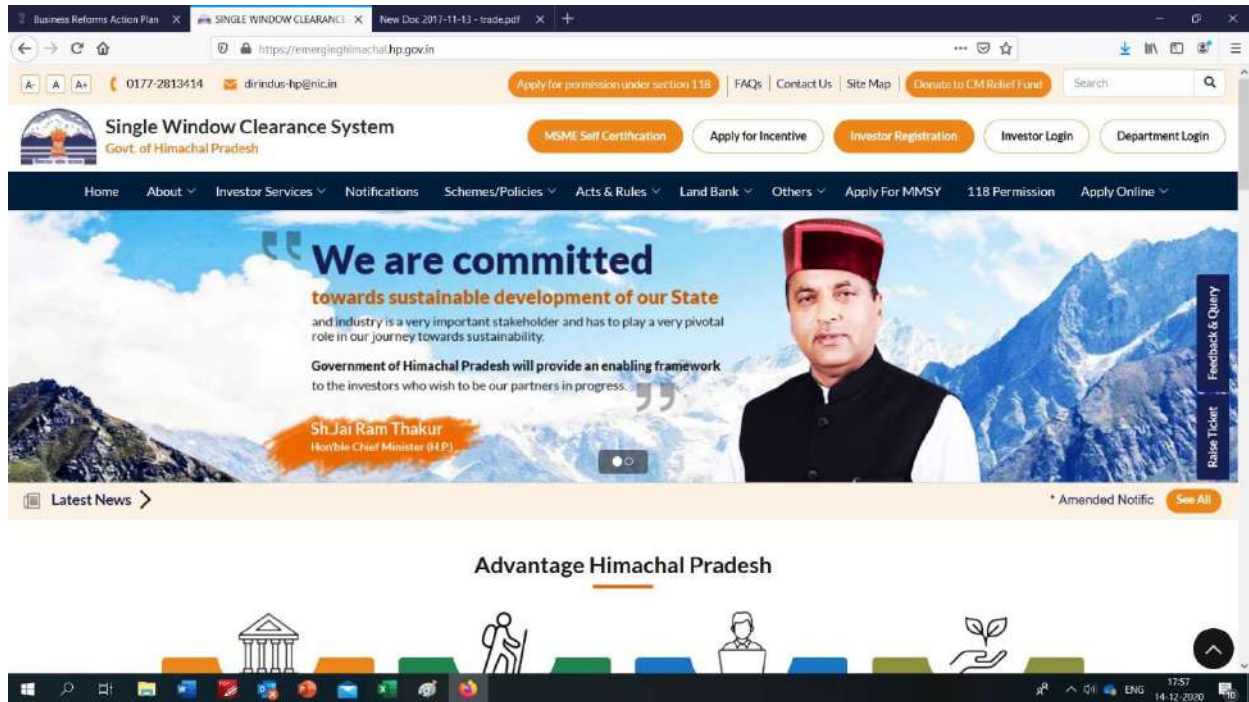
Business Reforms Action Plan ×
SINGLE WINDOW CLEARANCE ×
New Doc 2017-11-13 - trade.pdf ×
+

https://emerginghimachal.hp.gov.in

A- A A+ 0177-2813414 dirindus-hp@nic.in
Apply for permission under section 118 | FAQs | Contact Us | Site Map | Donate to CM Relief Fund
Search

Single Window Clearance System
Govt. of Himachal Pradesh

MSME Self Certification
Apply for Incentive
Investor Registration
Investor Login
Department Login

Home About Investor Services Notifications Schemes/Policies Acts & Rules Land Bank Others Apply For MMSY 118 Permission Apply Online

We are committed
towards sustainable development of our State
and industry is a very important stakeholder and has to play a very pivotal role in our journey towards sustainability.
Government of Himachal Pradesh will provide an enabling framework to the investors who wish to be our partners in progress.

Sh.Jai Ram Thakur
Hon'ble Chief Minister (H.P.)

Feedback & Query
Raise Ticket

Latest News
* Amended Notific
See All

Advantage Himachal Pradesh

ENG
17:57
14-12-2020